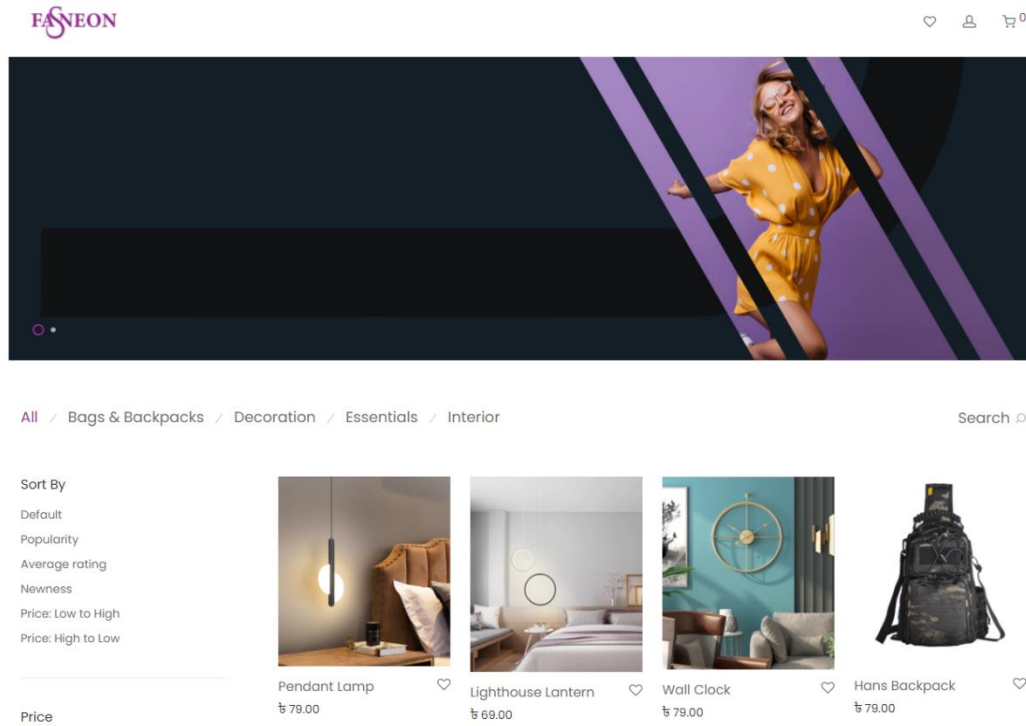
FASNEON

0

All / Bags & Backpacks / Decoration / Essentials / Interior

Search

Sort By

Default

Popularity

Average rating

Newness

Price: Low to High

Price: High to Low

Price

Pendant Lamp
৳ 79.00

Lighthouse Lantern
৳ 69.00

Wall Clock
৳ 79.00

Hans Backpack
৳ 79.00